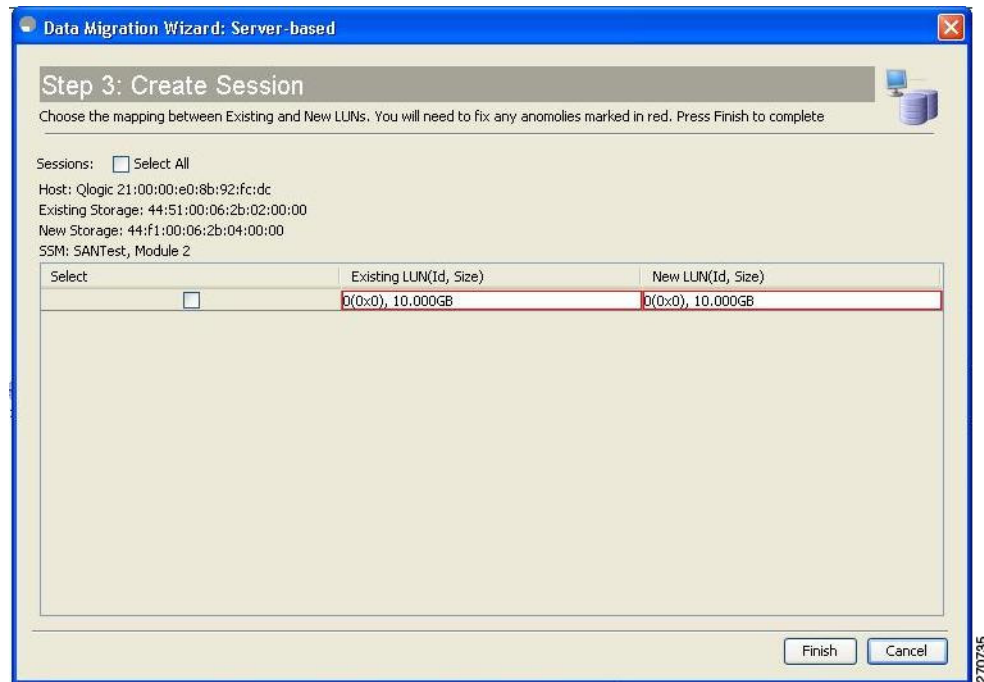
Data Migration Wizard: Server-based

Step 3: Create Session

Choose the mapping between Existing and New LUNs. You will need to fix any anomolies marked in red. Press Finish to complete

Sessions: Select All

Host: Qlogic 21:00:00:e0:8b:92:fc:dc

Existing Storage: 44:51:00:06:2b:02:00:00

New Storage: 44:f1:00:06:2b:04:00:00

SSM: SANTest, Module 2

| Select | Existing LUN(Id, Size) | New LUN(Id, Size) |
|---|---|---|
| ☐ | 0(0x0), 10.000GB | 0(0x0), 10.000GB |

Finish Cancel

270735